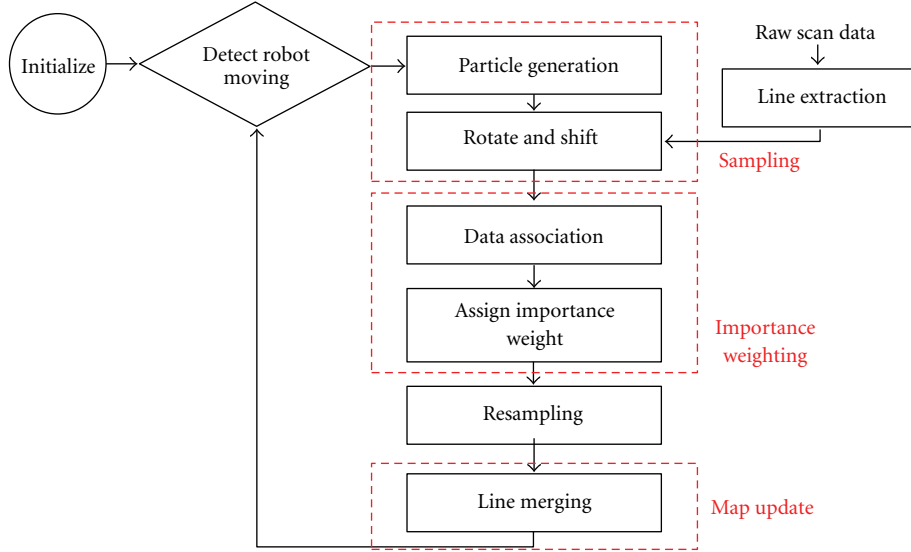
Initialize

Detect robot moving

Particle generation

Rotate and shift

Raw scan data

Line extraction

Sampling

Data association

Assign importance weight

Importance weighting

Resampling

Line merging

Map update